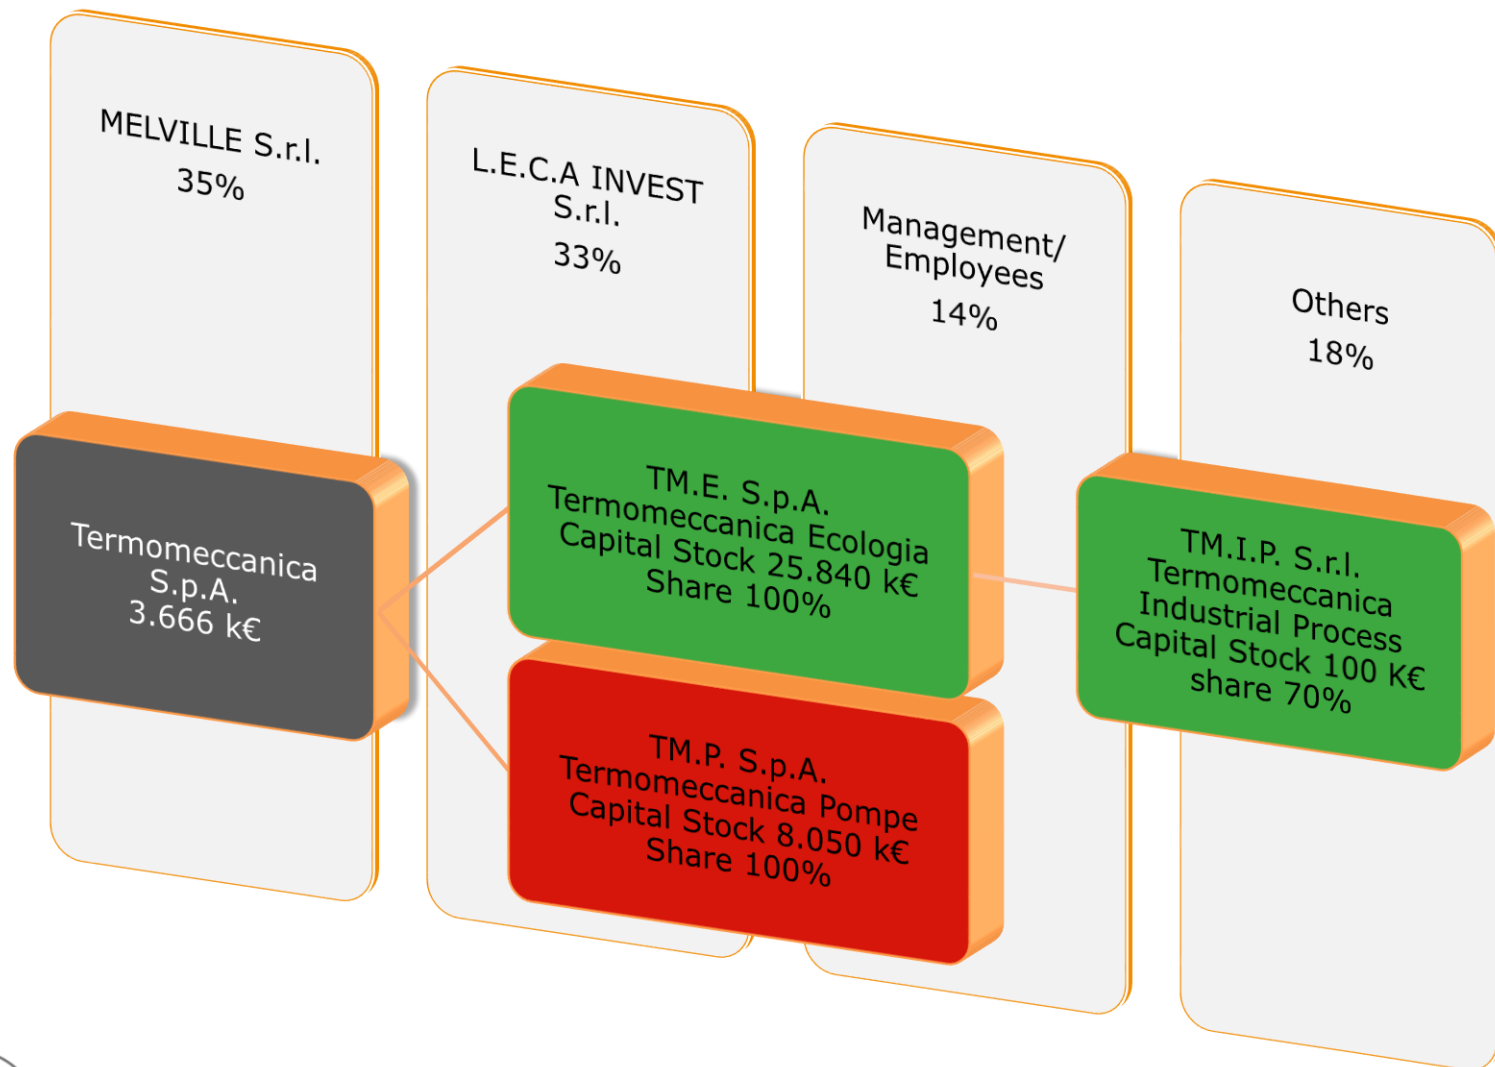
MELVILLE S.r.l.
35%

L.E.C.A INVEST S.r.l.
33%

Management/ Employees
14%

Others
18%

Termomeccanica S.p.A.
3.666 k€

TM.E. S.p.A.
Termomeccanica Ecologia
Capital Stock 25.840 k€
Share 100%

TM.P. S.p.A.
Termomeccanica Pompe
Capital Stock 8.050 k€
Share 100%

TM.I.P. S.r.l.
Termomeccanica
Industrial Process
Capital Stock 100 K€
share 70%